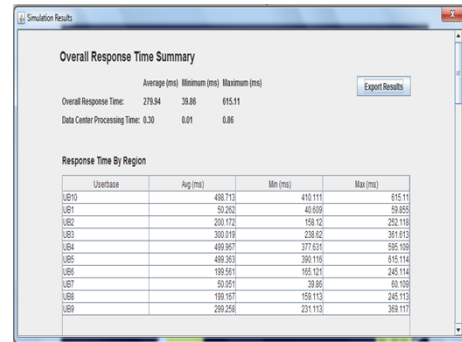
Simulation Results

Overall Response Time Summary

|  | Average (ms) | Minimum (ms) | Maximum (ms) |
|---|---|---|---|
| Overall Response Time: | 279.94 | 39.86 | 615.11 |
| Data Center Processing Time: | 0.30 | 0.01 | 0.86 |

Export Results

Response Time By Region

| Userbase | Avg (ms) | Min (ms) | Max (ms) |
|---|---|---|---|
| UB10 | 498.713 | 410.111 | 615.11 |
| UB1 | 50.262 | 40.609 | 59.855 |
| UB2 | 200.172 | 158.12 | 252.118 |
| UB3 | 300.019 | 238.62 | 361.613 |
| UB4 | 499.967 | 377.631 | 595.109 |
| UB5 | 499.363 | 390.116 | 615.114 |
| UB6 | 199.561 | 165.121 | 245.114 |
| UB7 | 50.051 | 39.86 | 60.109 |
| UB8 | 199.167 | 159.113 | 245.113 |
| UB9 | 299.258 | 231.113 | 369.117 |